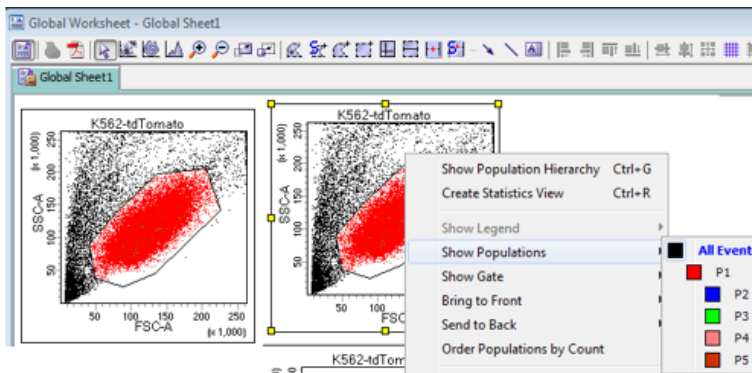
Global Worksheet - Global Sheet1

Global Sheet1

K562-tdTomato

SSC-A
(x 1,000)
250
200
150
100
50

50 100 150 200 250
FSC-A
(x 1,000)

K562-tdTomato

SSC-A
(x 1,000)
250
200
150
100
50

50
FSC

K562-tdToma

Show Population Hierarchy Ctrl+G
Create Statistics View Ctrl+R
Show Legend
Show Populations
Show Gate
Bring to Front
Send to Back
Order Populations by Count

All Event
P1
P2
P3
P4
P5